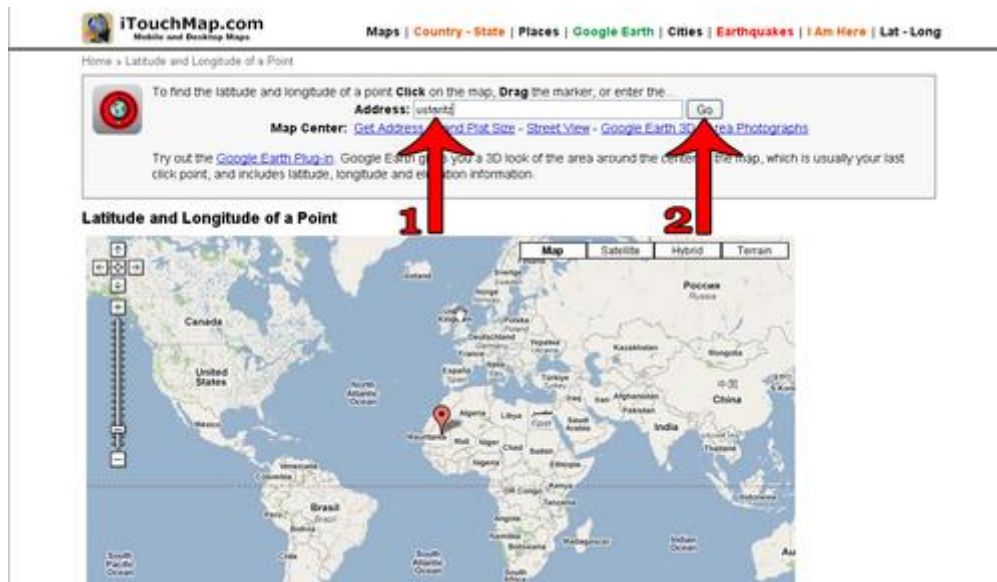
iTouchMap.com
Mobile and Desktop Maps

Maps | Country - State | Places | Google Earth | Cities | Earthquakes | I Am Here | Lat - Long

Home » Latitude and Longitude of a Point

To find the latitude and longitude of a point Click on the map, Drag the marker, or enter the...

Address: ustaritz Go

Map Center: Get Address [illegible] and Plat Size - Street View - Google Earth 3D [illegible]rea Photographs

Try out the Google Earth Plug-in. Google Earth gi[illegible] you a 3D look of the area around the center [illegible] the map, which is usually your last click point, and includes latitude, longitude and ele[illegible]ation information.

Latitude and Longitude of a Point

1

2

Map Satellite Hybrid Terrain

Canada
United States
Mexico
Venezuela
Colombia
Peru
Brasil
Bolivia
South Pacific Ocean
South Atlantic Ocean
North Atlantic Ocean
Sverige
Kingdom
Deutschland
Polska
Україна
España
France
Italia
Türkiye
Algeria
Libya
Egypt
Mali
Niger
Chad
Sudan
Mauritania
Nigeria
Ethiopia
DR Congo
Kenya
Tanzania
Angola
Namibia
Botswana
South Africa
Madagascar
Saudi Arabia
Iraq
Iran
Afghanistan
Pakistan
India
Kazakhstan
Монголия
China
Thailand
Россия
Russia
Indian Ocean
Au